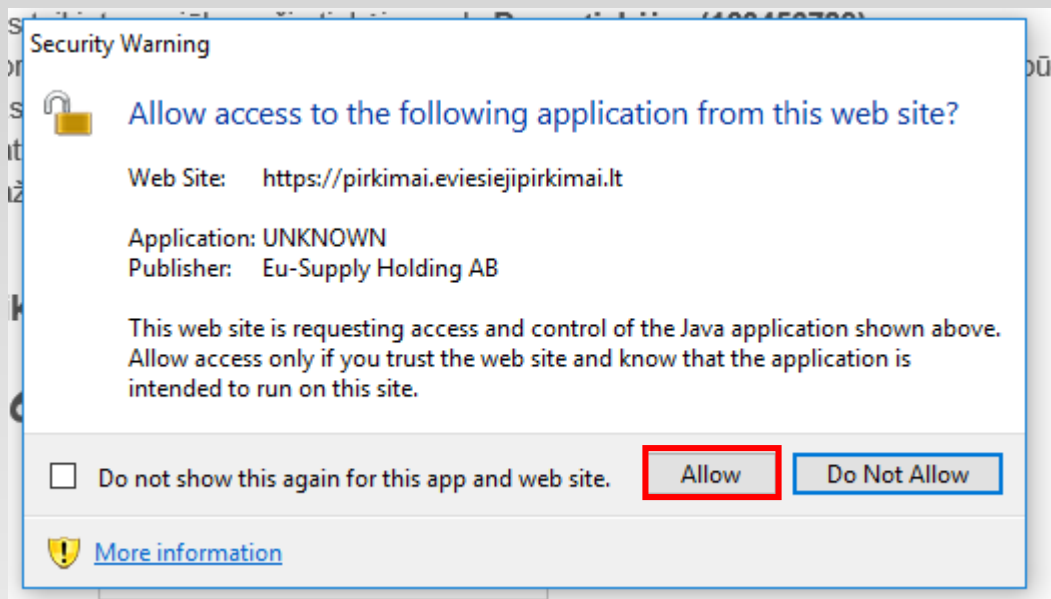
Security Warning

Allow access to the following application from this web site?

Web Site: https://pirkimai.eviesiejipirkimai.lt

Application: UNKNOWN
Publisher: Eu-Supply Holding AB

This web site is requesting access and control of the Java application shown above. Allow access only if you trust the web site and know that the application is intended to run on this site.

Do not show this again for this app and web site.

Allow

Do Not Allow

More information